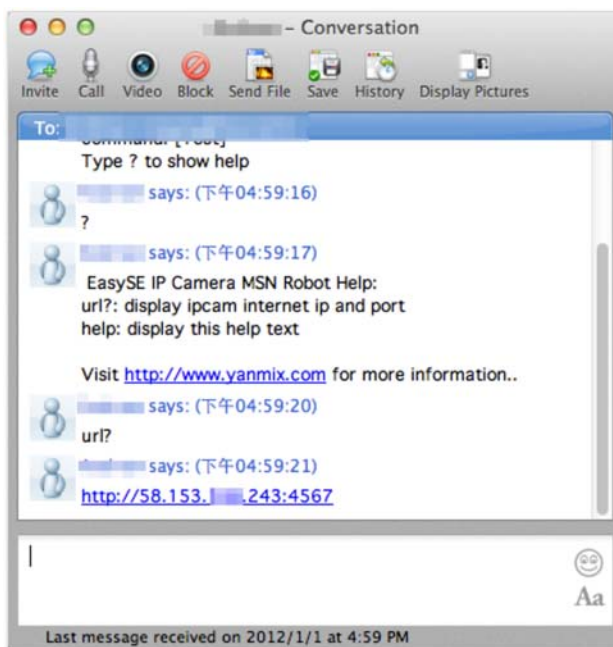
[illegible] – Conversation

Invite Call Video Block Send File Save History Display Pictures

To: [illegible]

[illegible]
Type ? to show help

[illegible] says: (下午04:59:16)
?

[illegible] says: (下午04:59:17)
EasySE IP Camera MSN Robot Help:
url?: display ipcam internet ip and port
help: display this help text

Visit http://www.yanmix.com for more information..

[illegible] says: (下午04:59:20)
url?

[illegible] says: (下午04:59:21)
http://58.153.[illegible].243:4567

Aa

Last message received on 2012/1/1 at 4:59 PM